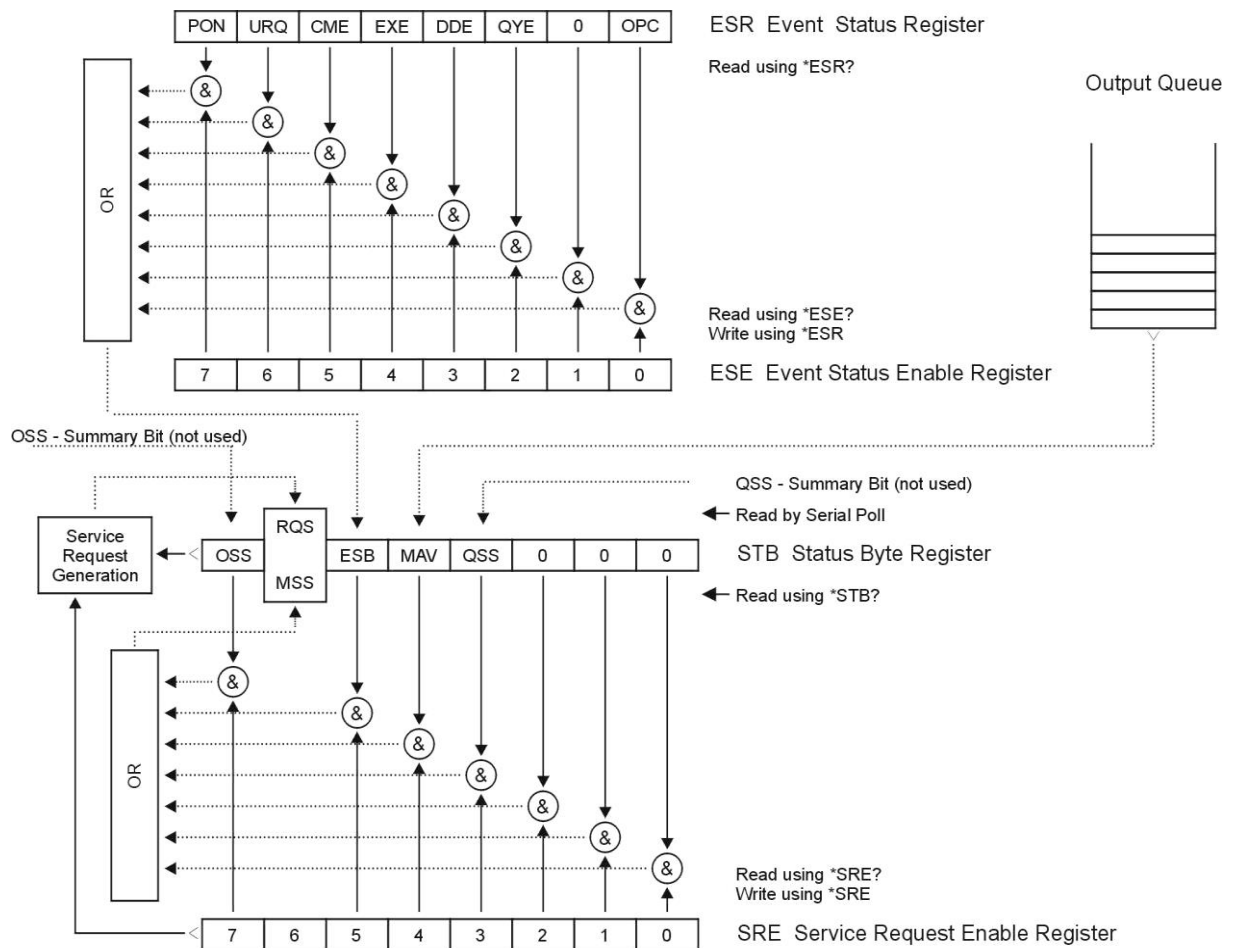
| PON | URQ | CME | EXE | DDE | QYE | 0 | OPC |
|---|---|---|---|---|---|---|---|

ESR Event Status Register

Read using *ESR?

Output Queue

OR

&
&
&
&
&
&
&
&

Read using *ESE?
Write using *ESR

| 7 | 6 | 5 | 4 | 3 | 2 | 1 | 0 |
|---|---|---|---|---|---|---|---|

ESE Event Status Enable Register

OSS - Summary Bit (not used)

QSS - Summary Bit (not used)

Read by Serial Poll

Service Request Generation

| OSS | RQS / MSS | ESB | MAV | QSS | 0 | 0 | 0 |
|---|---|---|---|---|---|---|---|

STB Status Byte Register

Read using *STB?

OR

&
&
&
&
&
&
&

Read using *SRE?
Write using *SRE

| 7 | 6 | 5 | 4 | 3 | 2 | 1 | 0 |
|---|---|---|---|---|---|---|---|

SRE Service Request Enable Register